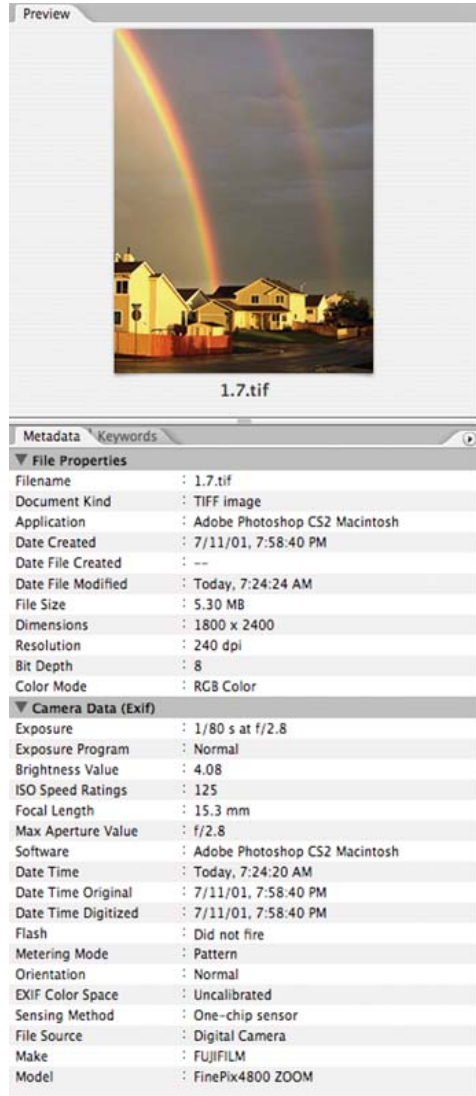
Preview

1.7.tif

Metadata Keywords

▼ File Properties

| | |
|---|---|
| Filename | : 1.7.tif |
| Document Kind | : TIFF image |
| Application | : Adobe Photoshop CS2 Macintosh |
| Date Created | : 7/11/01, 7:58:40 PM |
| Date File Created | : -- |
| Date File Modified | : Today, 7:24:24 AM |
| File Size | : 5.30 MB |
| Dimensions | : 1800 x 2400 |
| Resolution | : 240 dpi |
| Bit Depth | : 8 |
| Color Mode | : RGB Color |

▼ Camera Data (Exif)

| | |
|---|---|
| Exposure | : 1/80 s at f/2.8 |
| Exposure Program | : Normal |
| Brightness Value | : 4.08 |
| ISO Speed Ratings | : 125 |
| Focal Length | : 15.3 mm |
| Max Aperture Value | : f/2.8 |
| Software | : Adobe Photoshop CS2 Macintosh |
| Date Time | : Today, 7:24:20 AM |
| Date Time Original | : 7/11/01, 7:58:40 PM |
| Date Time Digitized | : 7/11/01, 7:58:40 PM |
| Flash | : Did not fire |
| Metering Mode | : Pattern |
| Orientation | : Normal |
| EXIF Color Space | : Uncalibrated |
| Sensing Method | : One-chip sensor |
| File Source | : Digital Camera |
| Make | : FUJIFILM |
| Model | : FinePix4800 ZOOM |